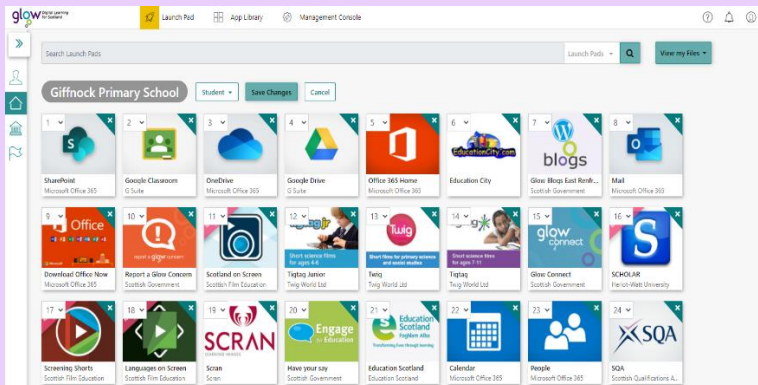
glow Digital Learning for Scotland

Launch Pad

App Library

Management Console

Search Launch Pads

Launch Pads

View my Files

Giffnock Primary School

Student

Save Changes

Cancel

1
SharePoint
Microsoft Office 365

2
Google Classroom
G Suite

3
OneDrive
Microsoft Office 365

4
Google Drive
G Suite

5
Office
Office 365 Home
Microsoft Office 365

6
EducationCity.com
Education City

7
blogs
Glow Blogs East Renfr...
Scottish Government

8
Mail
Microsoft Office 365

9
Office
Download Office Now
Microsoft Office 365

10
Report a Glow Concern
Scottish Government

11
Scotland on Screen
Scottish Film Education

12
Short science films for ages 4-6
Tigtag Junior
Twig World Ltd

13
twig
Short science films for primary science and social studies
Twig
Twig World Ltd

14
Short science films for ages 7-11
Tigtag
Twig World Ltd

15
glow connect
Glow Connect
Scottish Government

16
S
SCHOLAR
Heriot-Watt University

17
Screening Shorts
Scottish Film Education

18
Languages on Screen
Scottish Film Education

19
SCRAN
Scran
Scran

20
Engage for Education
Have your say
Scottish Government

21
Education Scotland Foghlam Alba
Transforming lives through learning
Education Scotland
Education Scotland

22
Calendar
Microsoft Office 365

23
People
Microsoft Office 365

24
SQA
SQA
Scottish Qualifications A...